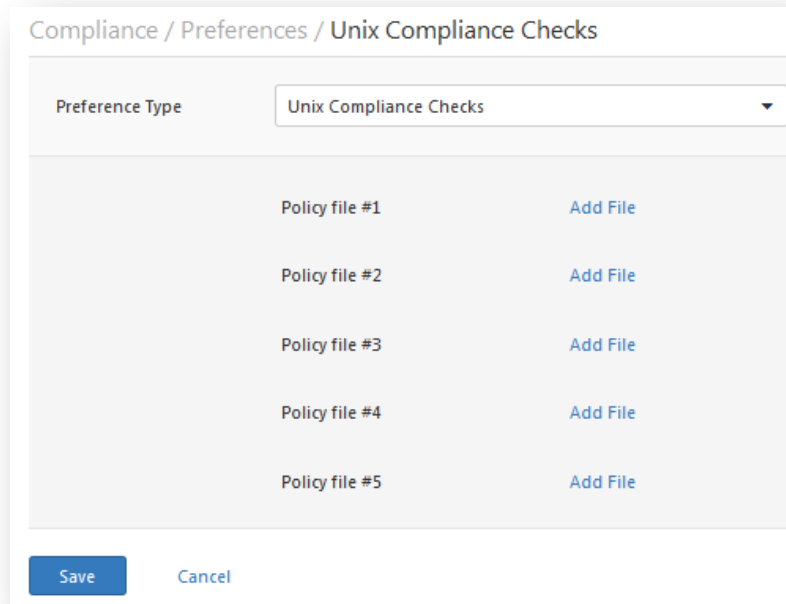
Compliance / Preferences / Unix Compliance Checks

Preference Type

Unix Compliance Checks

Policy file #1 Add File

Policy file #2 Add File

Policy file #3 Add File

Policy file #4 Add File

Policy file #5 Add File

Save

Cancel